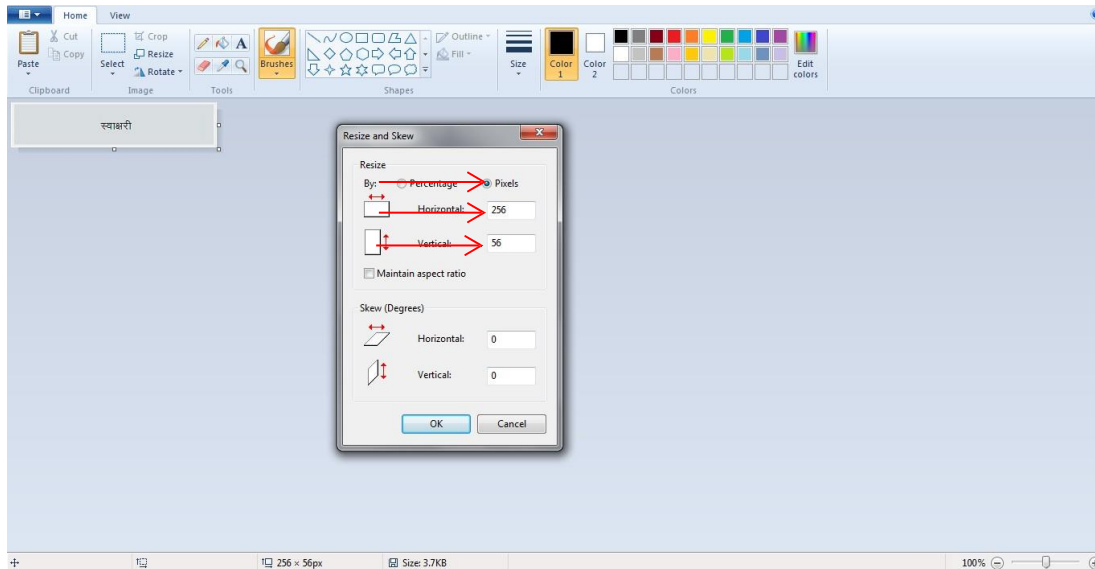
Home View

Cut
Copy
Paste
Select
Crop
Resize
Rotate
Brushes
Outline
Fill
Size
Color 1
Color 2
Edit colors

Clipboard Image Tools Shapes Colors

स्वाक्षरी

Resize and Skew

Resize
By: Percentage Pixels
Horizontal: 256
Vertical: 56
Maintain aspect ratio

Skew (Degrees)
Horizontal: 0
Vertical: 0

OK Cancel

256 × 56px Size: 3.7KB 100%